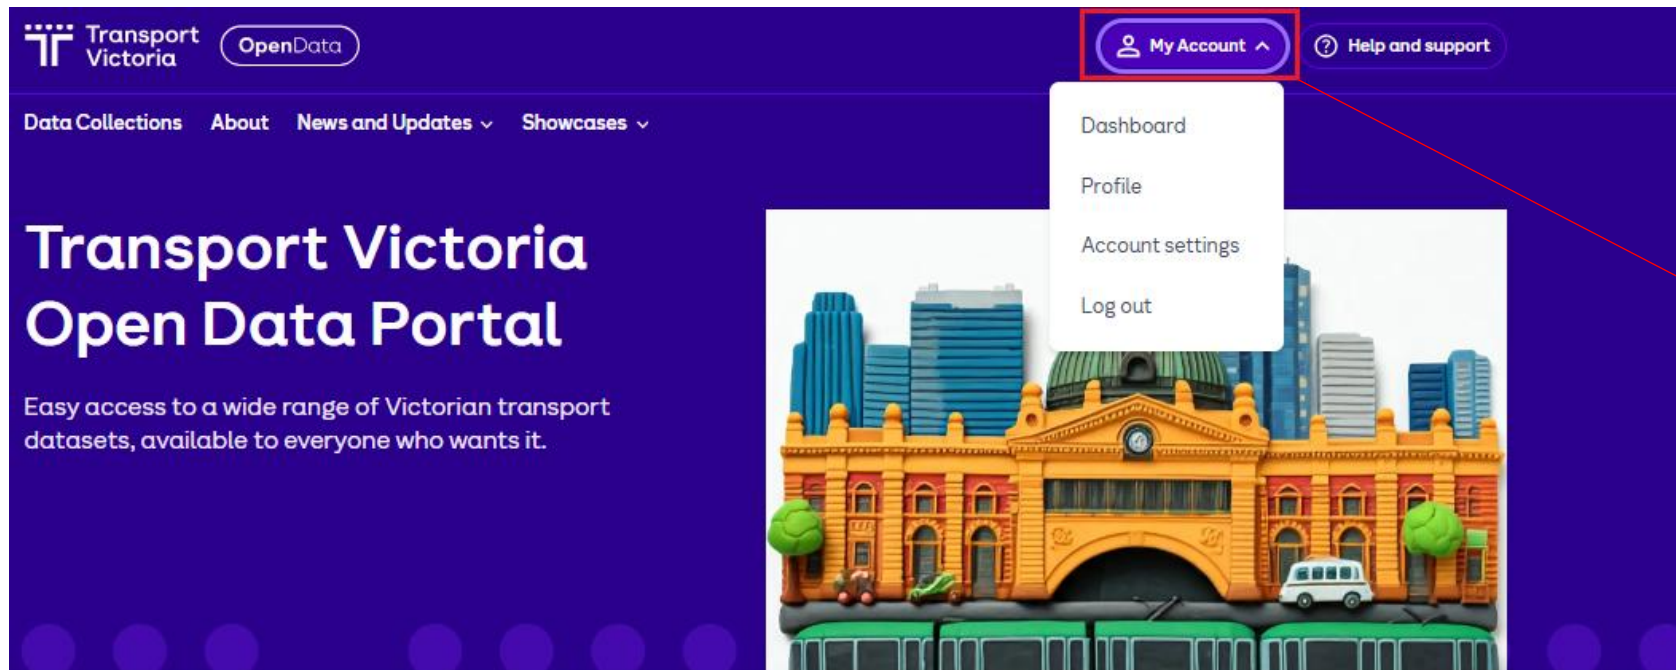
Transport Victoria OpenData

My Account

Help and support

Data Collections About News and Updates Showcases

Dashboard

Profile

Account settings

Log out

Transport Victoria Open Data Portal

Easy access to a wide range of Victorian transport datasets, available to everyone who wants it.